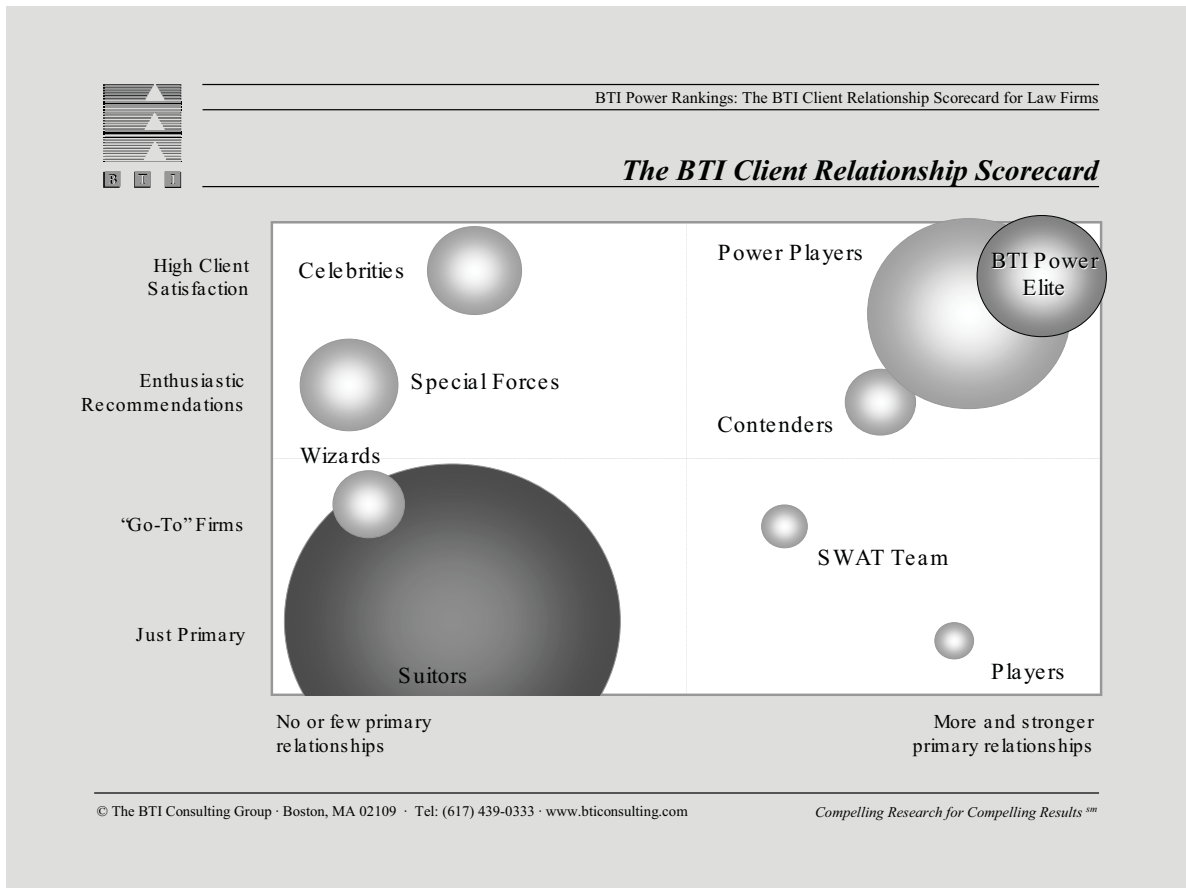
B T I

BTI Power Rankings: The BTI Client Relationship Scorecard for Law Firms

The BTI Client Relationship Scorecard

High Client Satisfaction

Enthusiastic Recommendations

"Go-To" Firms

Just Primary

Celebrities

Special Forces

Wizards

Suitors

Power Players

BTI Power Elite

Contenders

SWAT Team

Players

No or few primary relationships

More and stronger primary relationships

© The BTI Consulting Group · Boston, MA 02109 · Tel: (617) 439-0333 · www.bticonsulting.com

Compelling Research for Compelling Results $^{sm}$